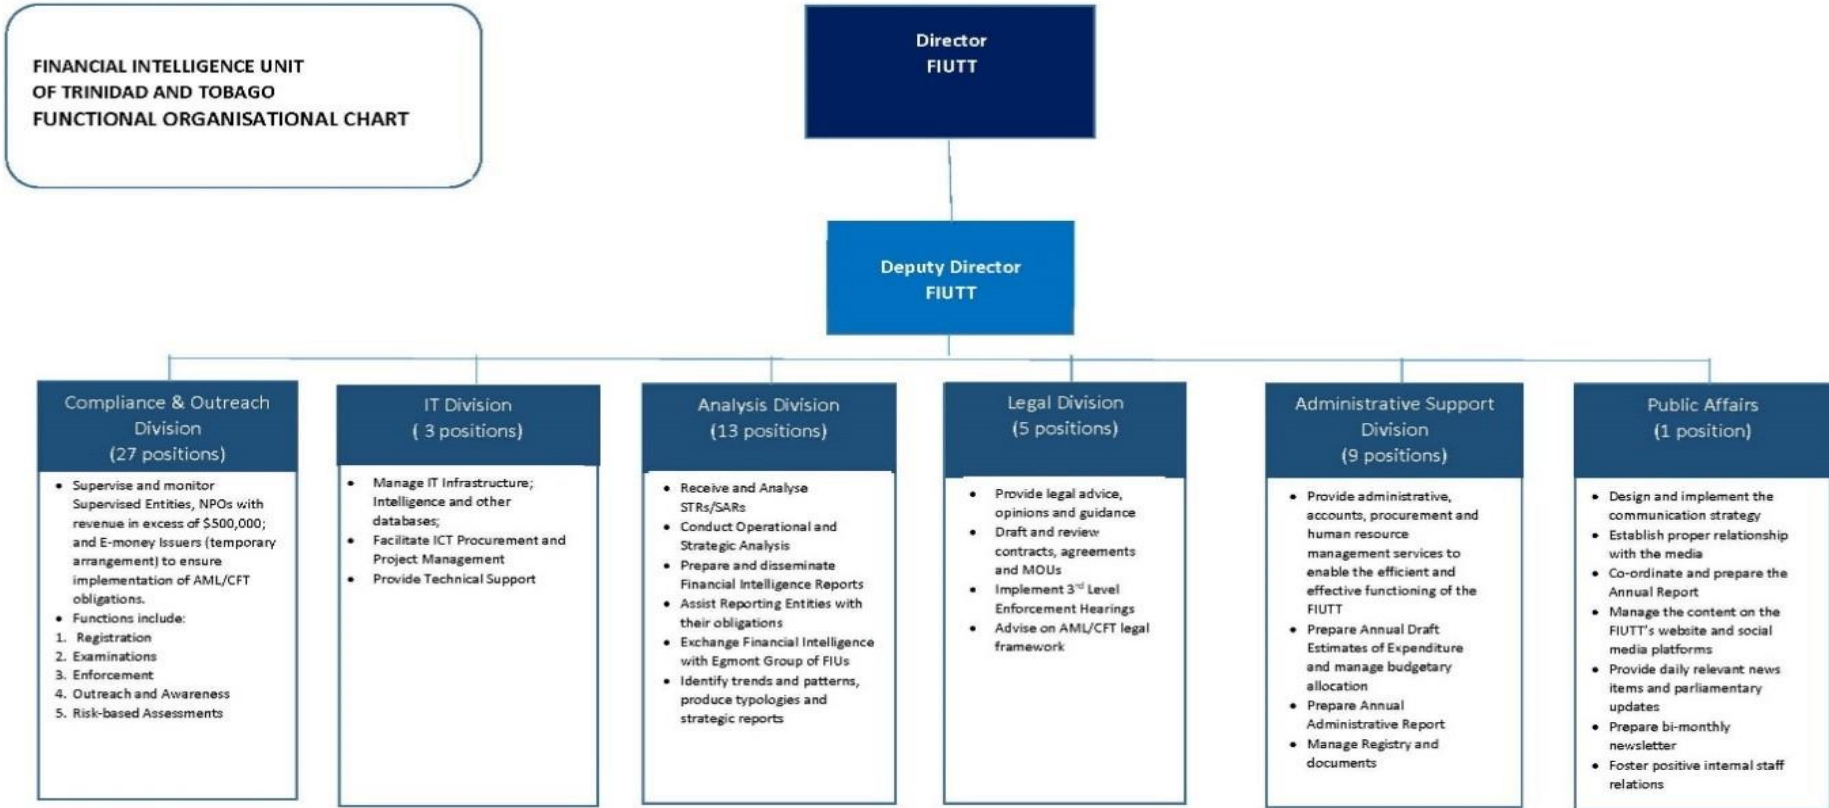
FINANCIAL INTELLIGENCE UNIT
OF TRINIDAD AND TOBAGO
FUNCTIONAL ORGANISATIONAL CHART

Director
FIUTT

Deputy Director
FIUTT

Compliance & Outreach Division
(27 positions)

- Supervise and monitor Supervised Entities, NPOs with revenue in excess of \$500,000; and E-money Issuers (temporary arrangement) to ensure implementation of AML/CFT obligations.
- Functions include:
1. Registration
2. Examinations
3. Enforcement
4. Outreach and Awareness
5. Risk-based Assessments

IT Division
( 3 positions)

- Manage IT Infrastructure; Intelligence and other databases;
- Facilitate ICT Procurement and Project Management
- Provide Technical Support

Analysis Division
(13 positions)

- Receive and Analyse STRs/SARs
- Conduct Operational and Strategic Analysis
- Prepare and disseminate Financial Intelligence Reports
- Assist Reporting Entities with their obligations
- Exchange Financial Intelligence with Egmont Group of FIUs
- Identify trends and patterns, produce typologies and strategic reports

Legal Division
(5 positions)

- Provide legal advice, opinions and guidance
- Draft and review contracts, agreements and MOUs
- Implement 3$^{rd}$ Level Enforcement Hearings
- Advise on AML/CFT legal framework

Administrative Support Division
(9 positions)

- Provide administrative, accounts, procurement and human resource management services to enable the efficient and effective functioning of the FIUTT
- Prepare Annual Draft Estimates of Expenditure and manage budgetary allocation
- Prepare Annual Administrative Report
- Manage Registry and documents

Public Affairs
(1 position)

- Design and implement the communication strategy
- Establish proper relationship with the media
- Co-ordinate and prepare the Annual Report
- Manage the content on the FIUTT's website and social media platforms
- Provide daily relevant news items and parliamentary updates
- Prepare bi-monthly newsletter
- Foster positive internal staff relations